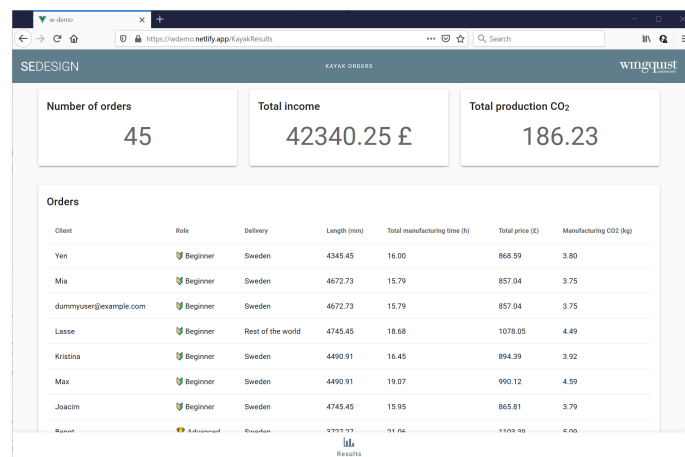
w-demo

https://wdemo.netlify.app/KayakResults

Search

SEDESIGN

KAYAK ORDERS

wingquist

Number of orders

45

Total income

42340.25 £

Total production $CO_2$

186.23

Orders

| Client | Role | Delivery | Length (mm) | Total manufacturing time (h) | Total price (£) | Manufacturing CO2 (kg) |
|---|---|---|---|---|---|---|
| Yen | Beginner | Sweden | 4345.45 | 16.00 | 868.59 | 3.80 |
| Mia | Beginner | Sweden | 4672.73 | 15.79 | 857.04 | 3.75 |
| dummyuser@example.com | Beginner | Sweden | 4672.73 | 15.79 | 857.04 | 3.75 |
| Lasse | Beginner | Rest of the world | 4745.45 | 18.68 | 1078.05 | 4.49 |
| Kristina | Beginner | Sweden | 4490.91 | 16.45 | 894.39 | 3.92 |
| Max | Beginner | Sweden | 4490.91 | 19.07 | 990.12 | 4.59 |
| Joacim | Beginner | Sweden | 4745.45 | 15.95 | 865.81 | 3.79 |
| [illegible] | Advanced | Sweden | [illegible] | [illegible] | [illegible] | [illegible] |

Results